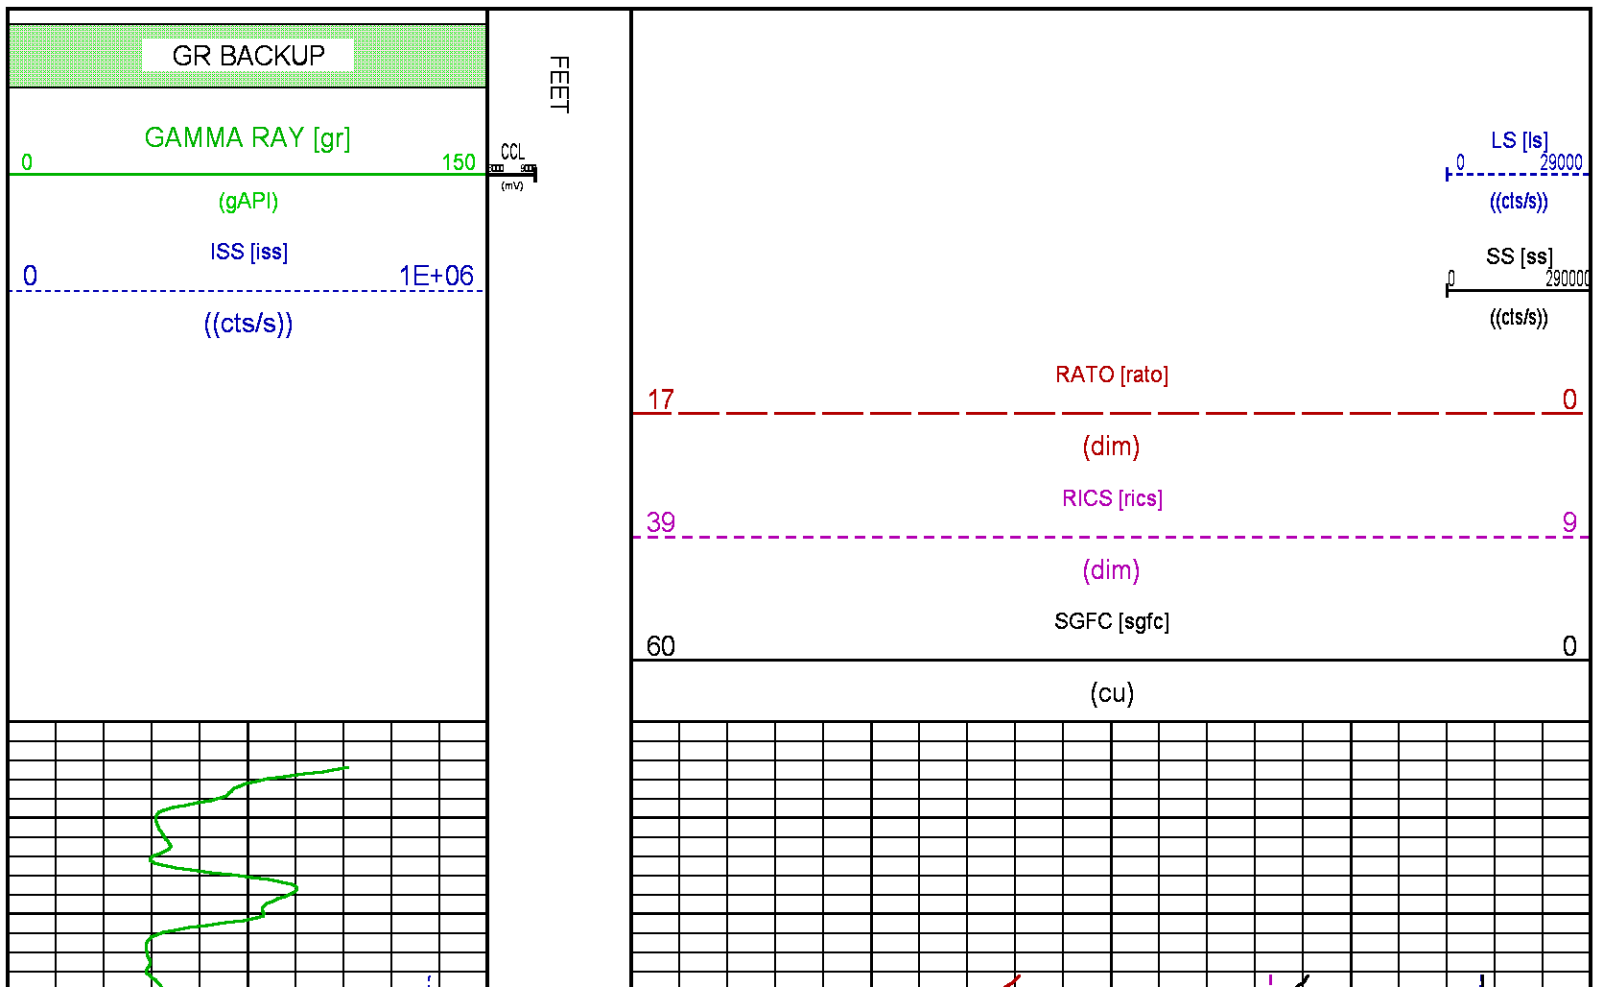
GR BACKUP

GAMMA RAY [gr]
0 150
(gAPI)

ISS [iss]
0 1E+06
((cts/s))

FEET

CCL
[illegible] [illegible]
(mV)

LS [ls]
0 29000
((cts/s))

SS [ss]
0 290000
((cts/s))

RATO [rato]
17 0
(dim)

RICS [rics]
39 9
(dim)

SGFC [sgfc]
60 0
(cu)